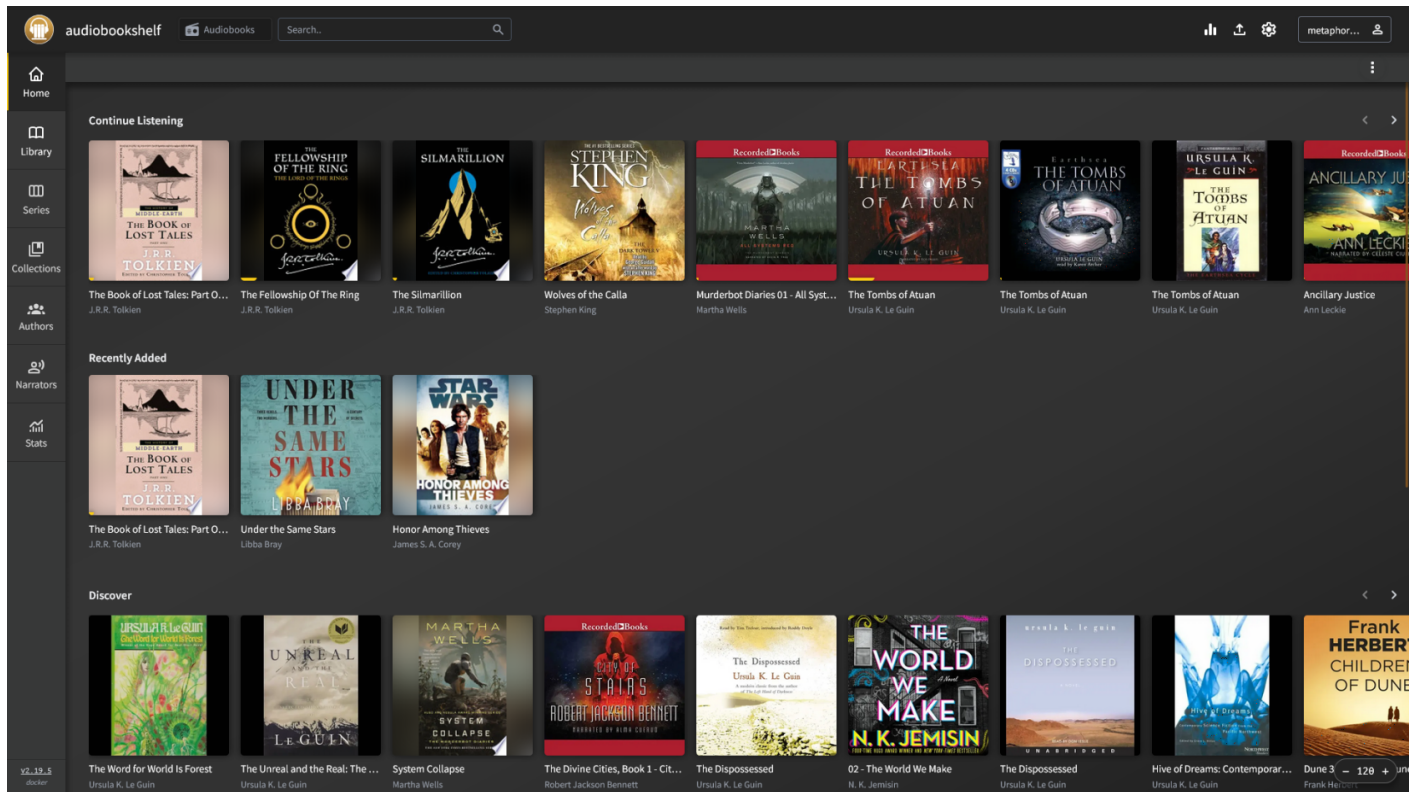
audiobookshelf Audiobooks Search..

metaphor...

Home
Library
Series
Collections
Authors
Narrators
Stats

Continue Listening

The Book of Lost Tales: Part O...
J.R.R. Tolkien
The Fellowship Of The Ring
J.R.R. Tolkien
The Silmarillion
J.R.R. Tolkien
Wolves of the Calla
Stephen King
Murderbot Diaries 01 - All Syst...
Martha Wells
The Tombs of Atuan
Ursula K. Le Guin
The Tombs of Atuan
Ursula K. Le Guin
The Tombs of Atuan
Ursula K. Le Guin
Ancillary Justice
Ann Leckie

Recently Added

The Book of Lost Tales: Part O...
J.R.R. Tolkien
Under the Same Stars
Libba Bray
Honor Among Thieves
James S. A. Corey

Discover

The Word for World Is Forest
Ursula K. Le Guin
The Unreal and the Real: The ...
Ursula K. Le Guin
System Collapse
Martha Wells
The Divine Cities, Book 1 - Cit...
Robert Jackson Bennett
The Dispossessed
Ursula K. Le Guin
02 - The World We Make
N. K. Jemisin
The Dispossessed
Ursula K. Le Guin
Hive of Dreams: Contemporar...
Ursula K. Le Guin
Dune 3
Frank Herbert

v2.19.5
docker

- 120 +